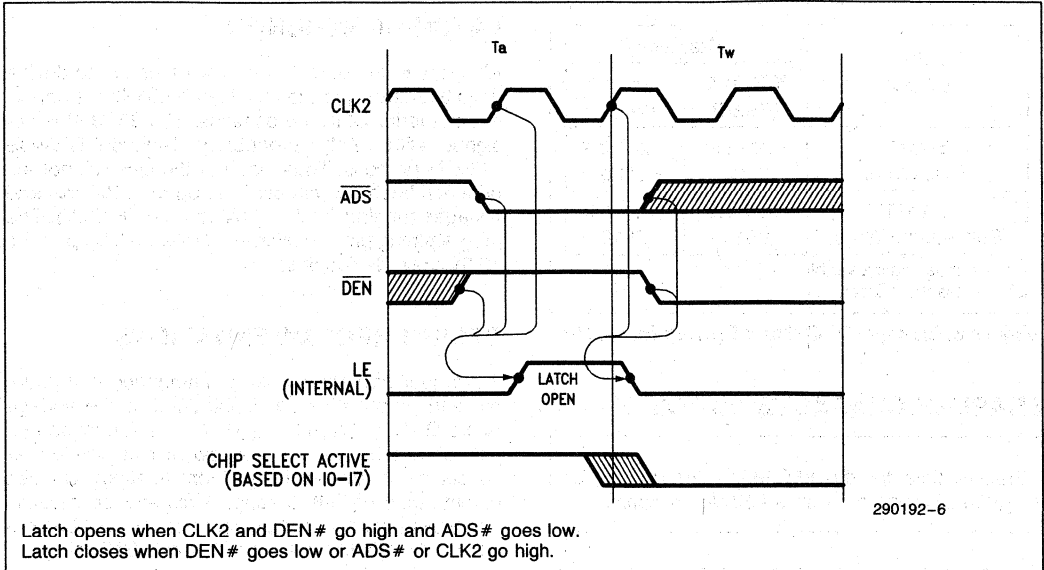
Ta

Tw

CLK2

$\overline{ADS}$

$\overline{DEN}$

LE (INTERNAL)

LATCH OPEN

CHIP SELECT ACTIVE (BASED ON I0–I7)

290192–6

Latch opens when CLK2 and DEN# go high and ADS# goes low.
Latch closes when DEN# goes low or ADS# or CLK2 go high.